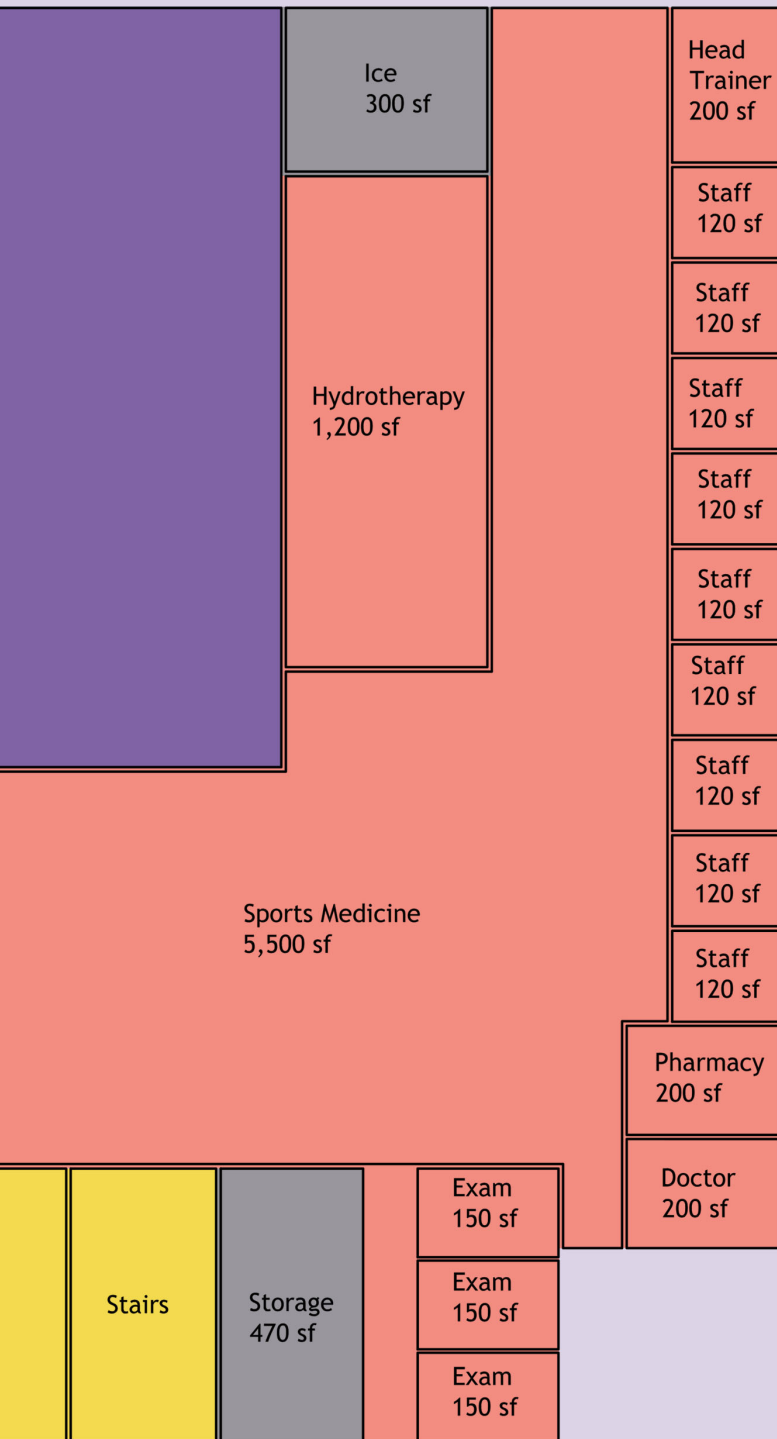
Ice
300 sf

Head Trainer
200 sf

Staff
120 sf

Staff
120 sf

Hydrotherapy
1,200 sf

Staff
120 sf

Staff
120 sf

Staff
120 sf

Staff
120 sf

Staff
120 sf

Staff
120 sf

Sports Medicine
5,500 sf

Staff
120 sf

Pharmacy
200 sf

Doctor
200 sf

Exam
150 sf

Stairs

Storage
470 sf

Exam
150 sf

Exam
150 sf